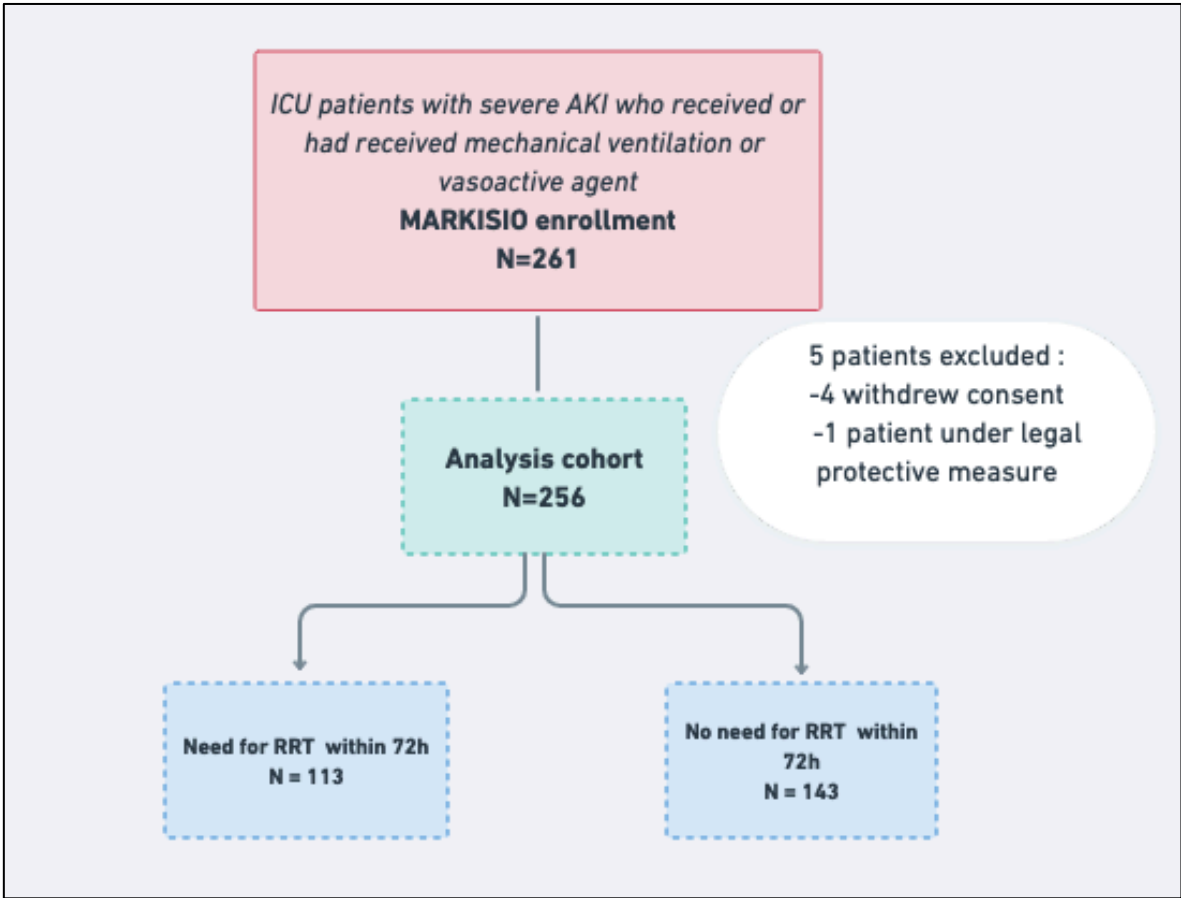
ICU patients with severe AKI who received or had received mechanical ventilation or vasoactive agent
MARKISIO enrollment
N=261

5 patients excluded :
-4 withdrew consent
-1 patient under legal protective measure

Analysis cohort
N=256

Need for RRT within 72h
N = 113

No need for RRT within 72h
N = 143